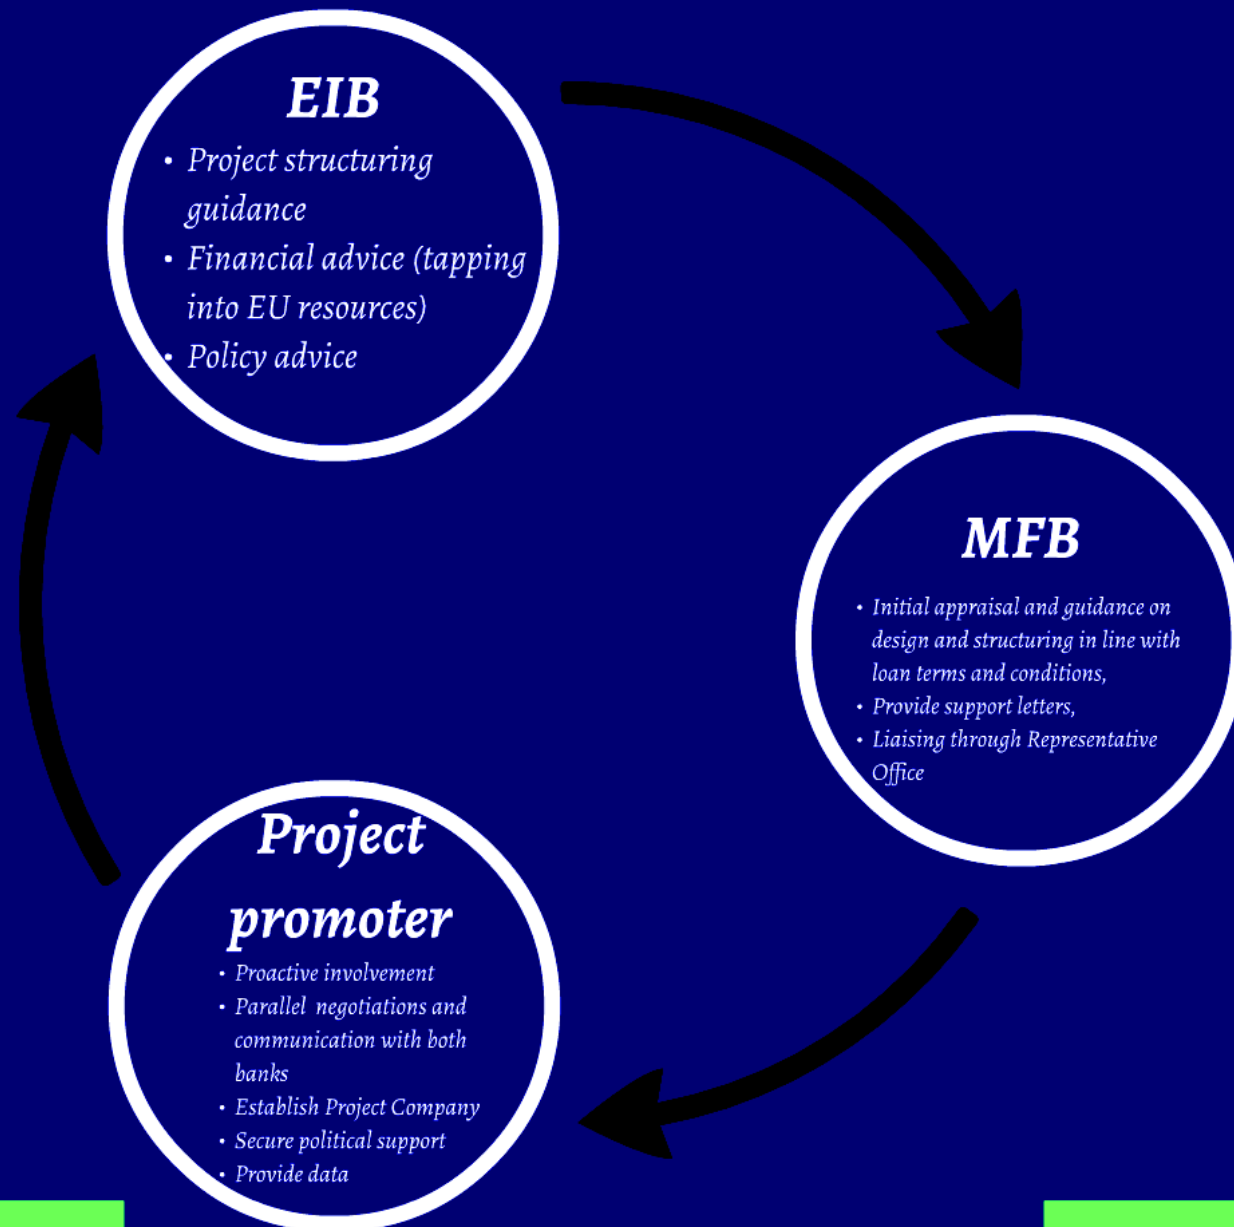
EIB

- Project structuring guidance
- Financial advice (tapping into EU resources)
- Policy advice

MFB

- Initial appraisal and guidance on design and structuring in line with loan terms and conditions,
- Provide support letters,
- Liaising through Representative Office

Project promoter

- Proactive involvement
- Parallel negotiations and communication with both banks
- Establish Project Company
- Secure political support
- Provide data